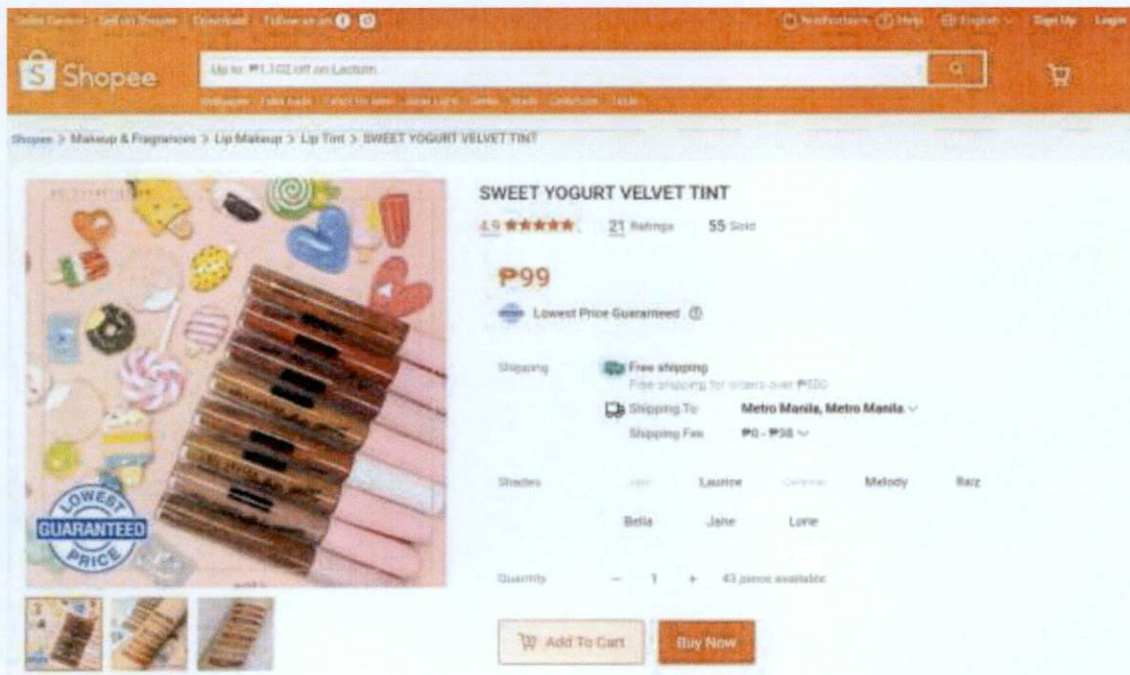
Seller Centre | Sell on Shopee | Download | Follow us on

Notifications Help English Sign Up Login

Shopee

Up to ₱1,302 off on Lactum

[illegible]

Shopee > Makeup & Fragrances > Lip Makeup > Lip Tint > SWEET YOGURT VELVET TINT

LOWEST GUARANTEED PRICE

SWEET YOGURT VELVET TINT

4.9 ★★★★★ 21 Ratings 55 Sold

₱99

Lowest Price Guaranteed

Shipping

Free shipping

Free shipping for orders over ₱500

Shipping To Metro Manila, Metro Manila

Shipping Fee ₱0 - ₱38

Shades

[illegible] Laurice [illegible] Melody Raiz

Bella Jane Lorie

Quantity − 1 + 43 pieces available

Add To Cart

Buy Now